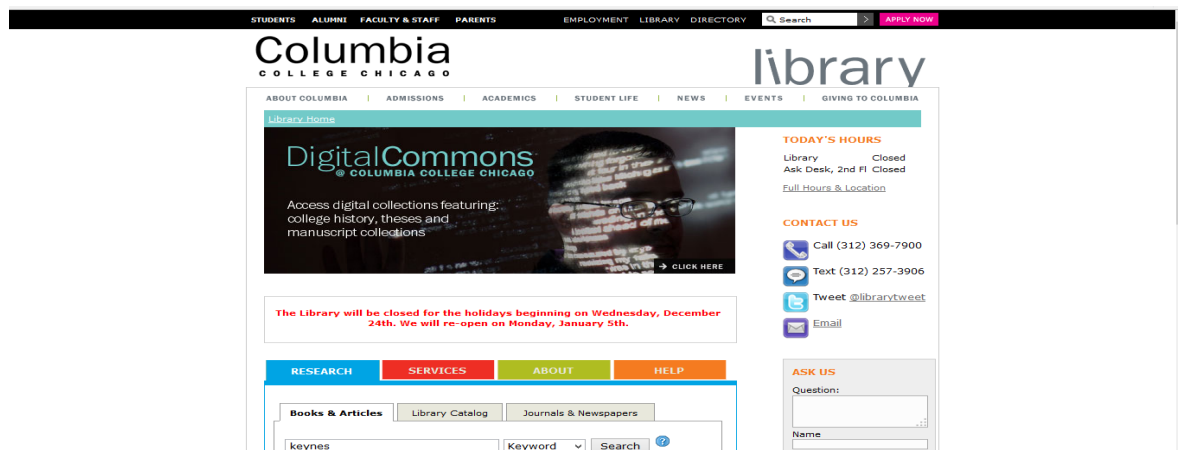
STUDENTS ALUMNI FACULTY & STAFF PARENTS EMPLOYMENT LIBRARY DIRECTORY Search APPLY NOW

Columbia
COLLEGE CHICAGO

library

ABOUT COLUMBIA | ADMISSIONS | ACADEMICS | STUDENT LIFE | NEWS | EVENTS | GIVING TO COLUMBIA

Library Home

DigitalCommons
@ COLUMBIA COLLEGE CHICAGO

Access digital collections featuring: college history, theses and manuscript collections

CLICK HERE

The Library will be closed for the holidays beginning on Wednesday, December 24th. We will re-open on Monday, January 5th.

RESEARCH SERVICES ABOUT HELP

Books & Articles Library Catalog Journals & Newspapers

keynes Keyword Search ?

TODAY'S HOURS

Library Closed
Ask Desk, 2nd Fl Closed

Full Hours & Location

CONTACT US

Call (312) 369-7900

Text (312) 257-3906

Tweet @librarytweet

Email

ASK US

Question:

Name